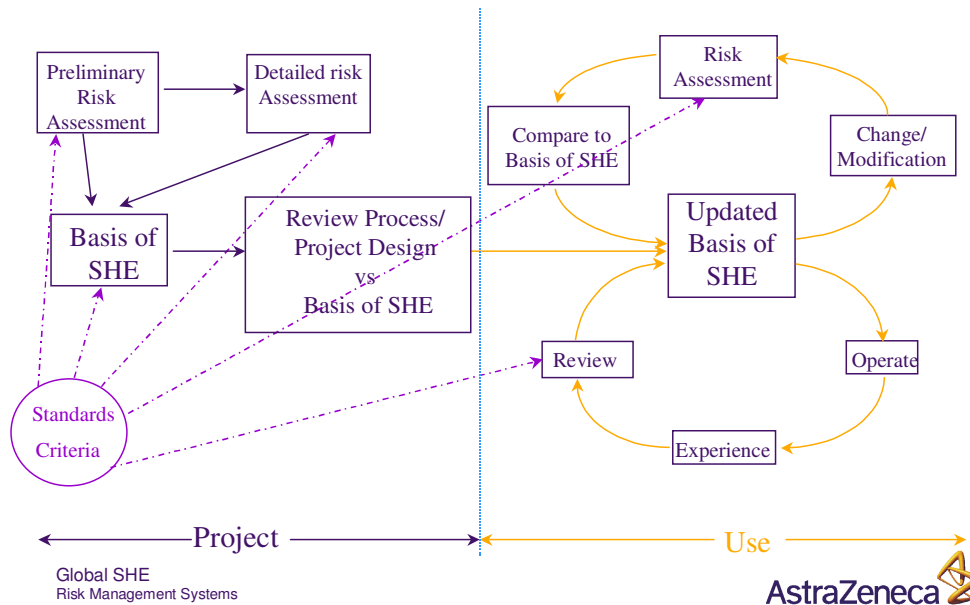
Preliminary Risk Assessment

Detailed risk Assessment

Basis of SHE

Review Process/ Project Design vs Basis of SHE

Standards Criteria

Risk Assessment

Compare to Basis of SHE

Change/ Modification

Updated Basis of SHE

Review

Operate

Experience

Project

Use

Global SHE
Risk Management Systems

AstraZeneca